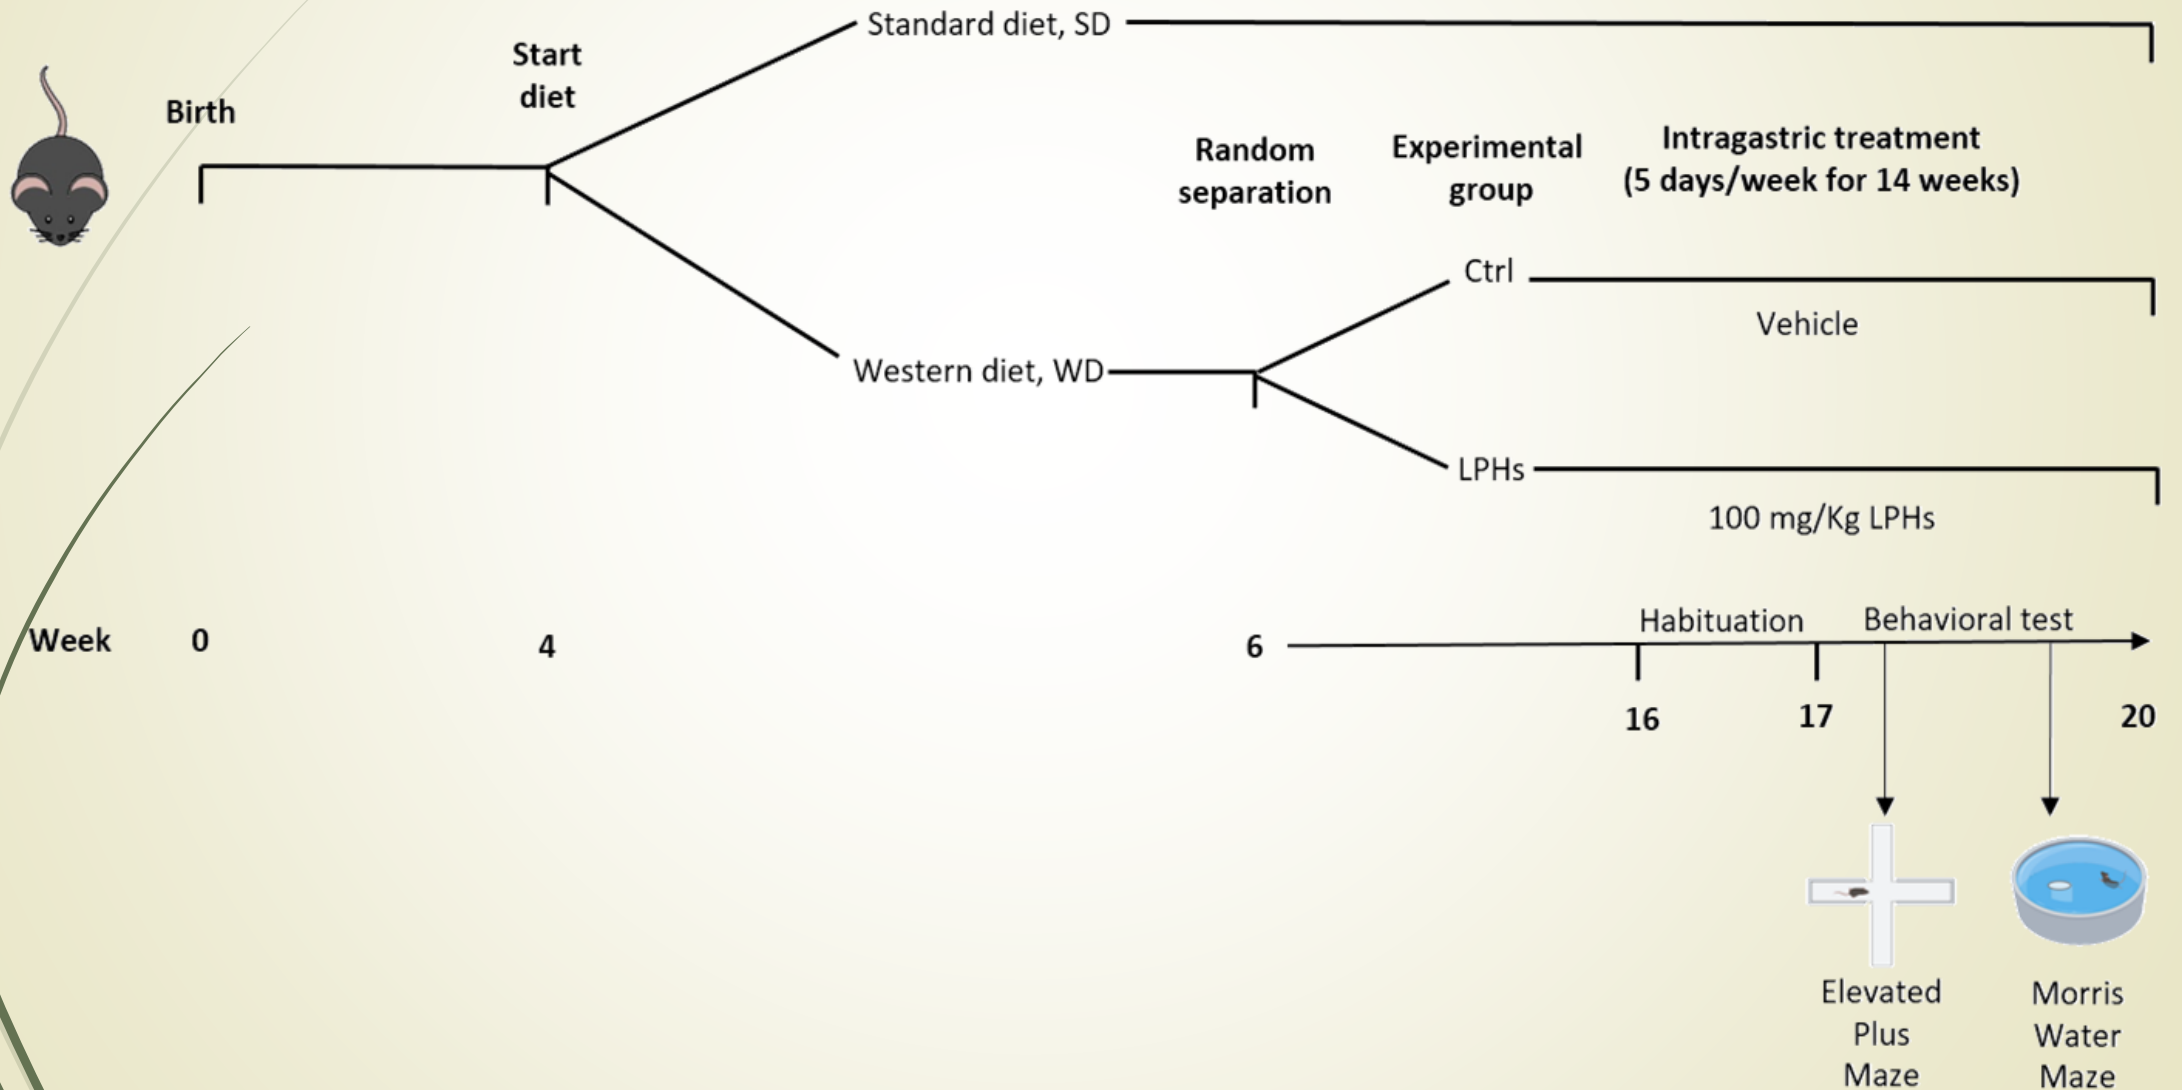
Birth

Start diet

Standard diet, SD

Random separation

Experimental group

Intragastric treatment (5 days/week for 14 weeks)

Ctrl

Vehicle

Western diet, WD

LPHs

100 mg/Kg LPHs

Habituation

Behavioral test

Week 0 4 6 16 17 20

Elevated Plus Maze

Morris Water Maze